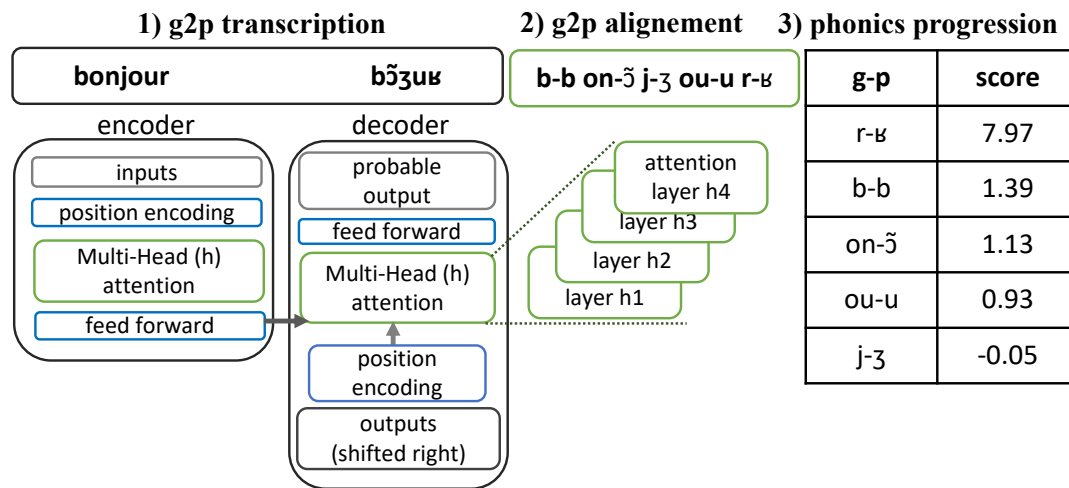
1) g2p transcription

bonjour bɔ̃ʒuʁ

encoder

inputs

position encoding

Multi-Head (h) attention

feed forward

decoder

probable output

feed forward

Multi-Head (h) attention

position encoding

outputs (shifted right)

2) g2p alignement

b-b on-ɔ̃ j-ʒ ou-u r-ʁ

attention layer h4

layer h3

layer h2

layer h1

3) phonics progression

| g-p | score |
|---|---|
| r-ʁ | 7.97 |
| b-b | 1.39 |
| on-ɔ̃ | 1.13 |
| ou-u | 0.93 |
| j-ʒ | -0.05 |